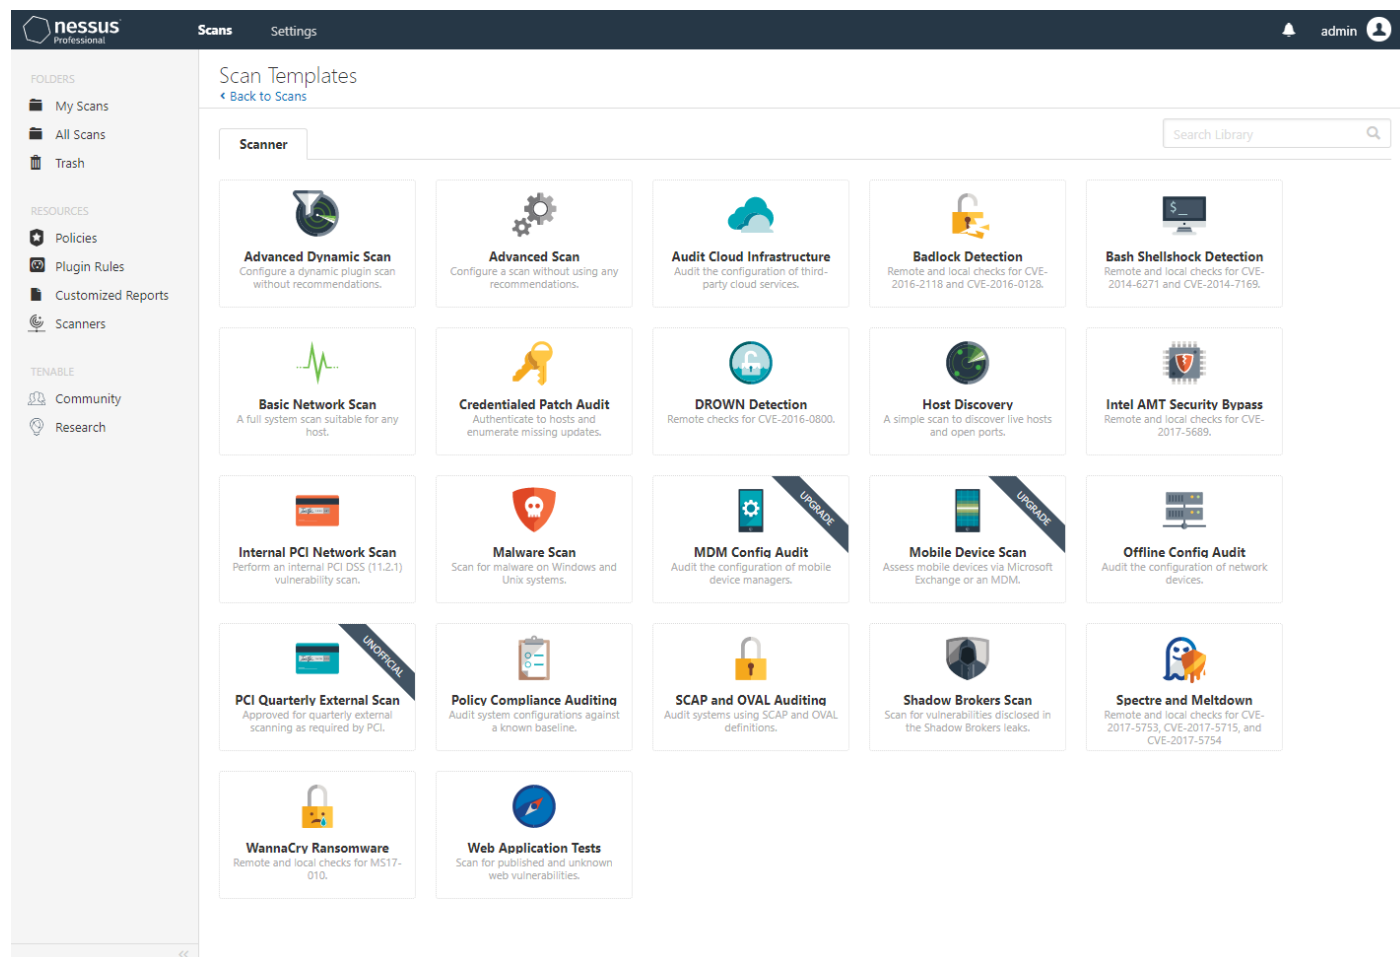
nessus Professional

Scans Settings

admin

FOLDERS
My Scans
All Scans
Trash

RESOURCES
Policies
Plugin Rules
Customized Reports
Scanners

TENABLE
Community
Research

Scan Templates
‹ Back to Scans

Scanner

Search Library

Advanced Dynamic Scan
Configure a dynamic plugin scan without recommendations.

Advanced Scan
Configure a scan without using any recommendations.

Audit Cloud Infrastructure
Audit the configuration of third-party cloud services.

Badlock Detection
Remote and local checks for CVE-2016-2118 and CVE-2016-0128.

Bash Shellshock Detection
Remote and local checks for CVE-2014-6271 and CVE-2014-7169.

Basic Network Scan
A full system scan suitable for any host.

Credentialed Patch Audit
Authenticate to hosts and enumerate missing updates.

DROWN Detection
Remote checks for CVE-2016-0800.

Host Discovery
A simple scan to discover live hosts and open ports.

Intel AMT Security Bypass
Remote and local checks for CVE-2017-5689.

Internal PCI Network Scan
Perform an internal PCI DSS (11.2.1) vulnerability scan.

Malware Scan
Scan for malware on Windows and Unix systems.

UPGRADE
MDM Config Audit
Audit the configuration of mobile device managers.

UPGRADE
Mobile Device Scan
Assess mobile devices via Microsoft Exchange or an MDM.

Offline Config Audit
Audit the configuration of network devices.

UNOFFICIAL
PCI Quarterly External Scan
Approved for quarterly external scanning as required by PCI.

Policy Compliance Auditing
Audit system configurations against a known baseline.

SCAP and OVAL Auditing
Audit systems using SCAP and OVAL definitions.

Shadow Brokers Scan
Scan for vulnerabilities disclosed in the Shadow Brokers leaks.

Spectre and Meltdown
Remote and local checks for CVE-2017-5753, CVE-2017-5715, and CVE-2017-5754

WannaCry Ransomware
Remote and local checks for MS17-010.

Web Application Tests
Scan for published and unknown web vulnerabilities.